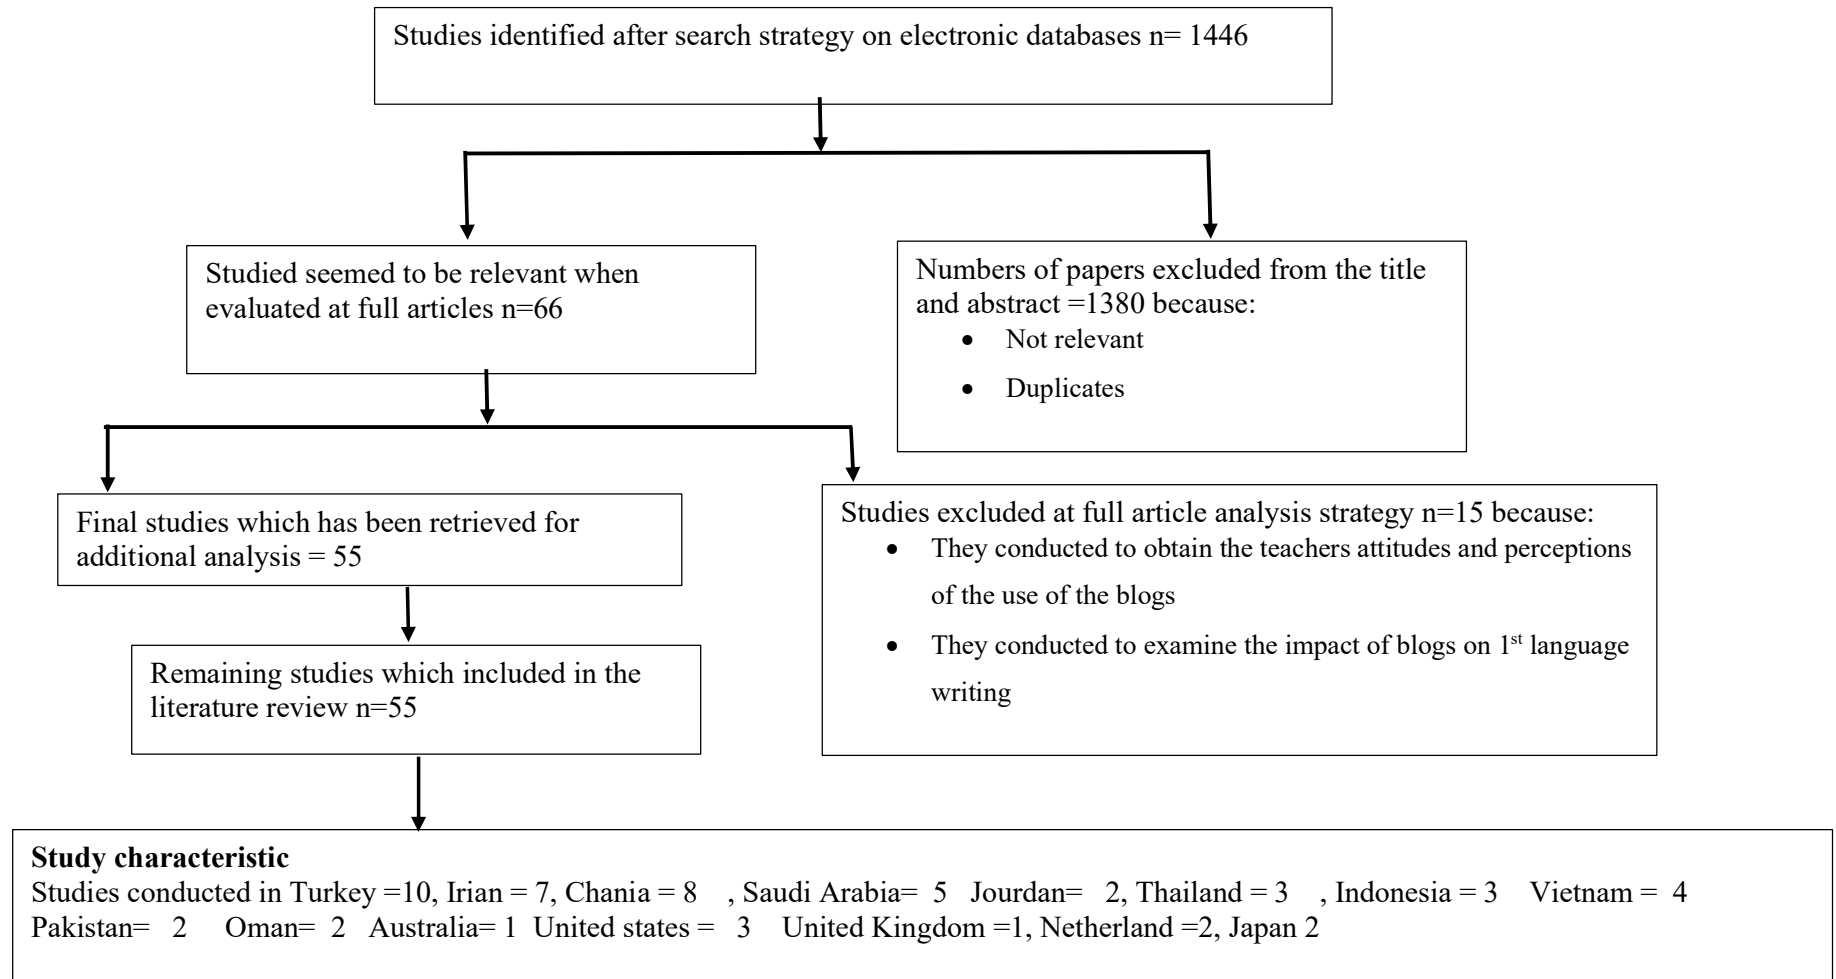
Studies identified after search strategy on electronic databases n= 1446

Studied seemed to be relevant when evaluated at full articles n=66

Numbers of papers excluded from the title and abstract =1380 because:
- Not relevant
- Duplicates

Final studies which has been retrieved for additional analysis = 55

Studies excluded at full article analysis strategy n=15 because:
- They conducted to obtain the teachers attitudes and perceptions of the use of the blogs
- They conducted to examine the impact of blogs on 1$^{st}$ language writing

Remaining studies which included in the literature review n=55

**Study characteristic**
Studies conducted in Turkey =10, Irian = 7, Chania = 8 , Saudi Arabia= 5 Jourdan= 2, Thailand = 3 , Indonesia = 3 Vietnam = 4 Pakistan= 2 Oman= 2 Australia= 1 United states = 3 United Kingdom =1, Netherland =2, Japan 2